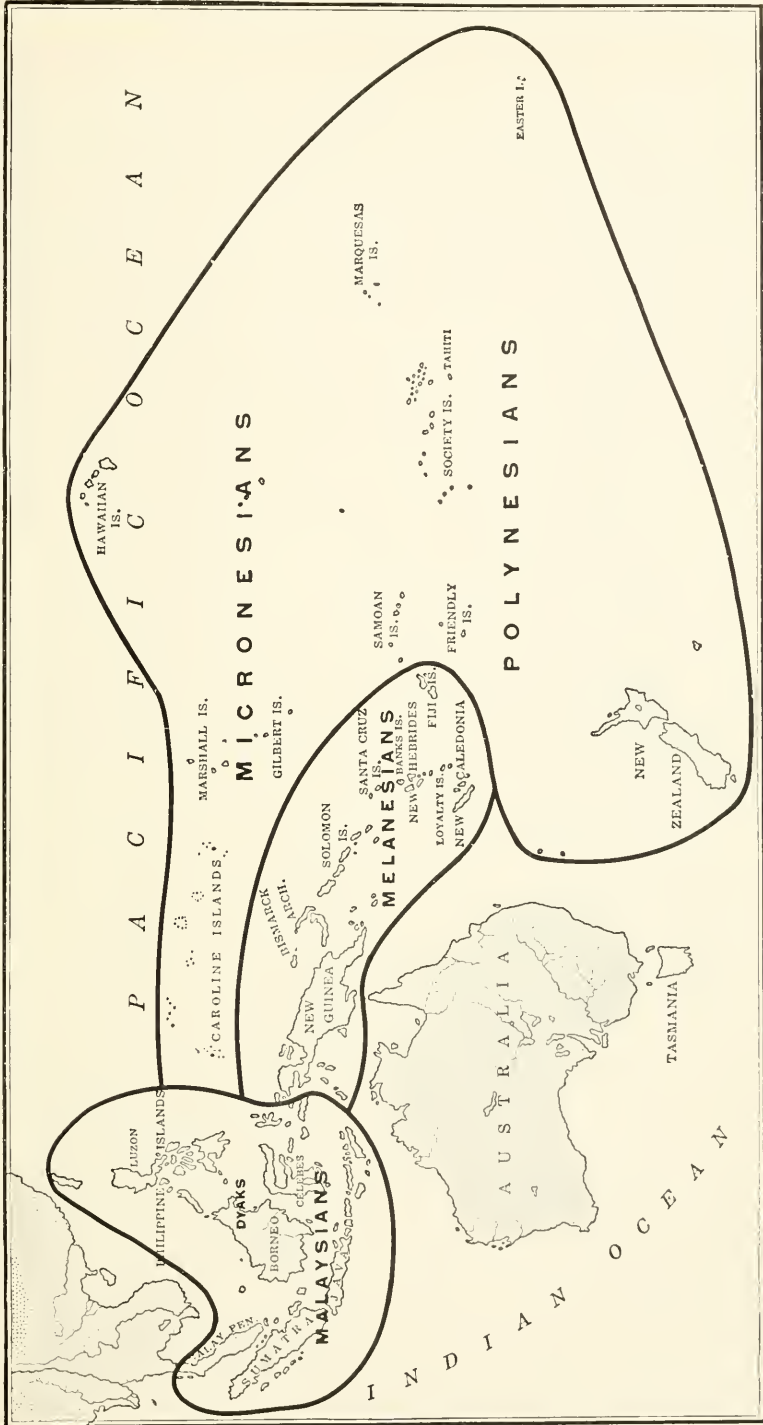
P A C I F I C O C E A N

HAWAIIAN IS.

MARQUESAS IS.

EASTER I.

MARSHALL IS.

GILBERT IS.

M I C R O N E S I A N S

CAROLINE ISLANDS

SAMOAN IS.

FRIENDLY IS.

SOCIETY IS.

TAHITI

P O L Y N E S I A N S

NEW ZEALAND

SANTA CRUZ IS.

BANKS IS.

NEW HEBRIDES

FIJI IS.

LOYALTY IS.

NEW CALEDONIA

M E L A N E S I A N S

SOLOMON IS.

BISMARCK ARCH.

NEW GUINEA

A U S T R A L I A

TASMANIA

LUZON

PHILIPPINE ISLANDS

DYAKS

BORNEO

CELEBES

MALAYSIANS

JAVA

SUMATRA

MALAY PEN.

I N D I A N O C E A N